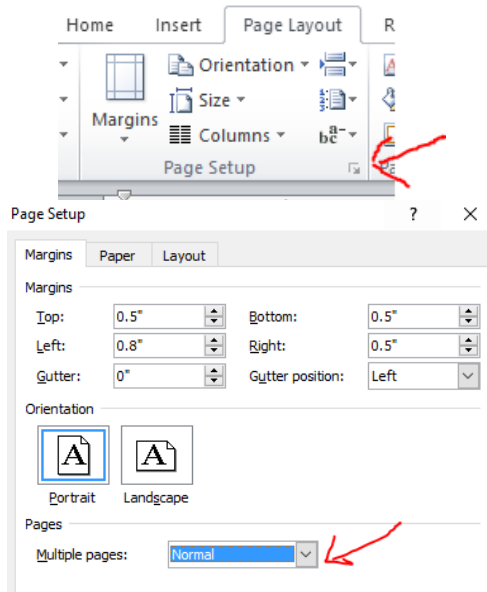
Home Insert Page Layout R

Orientation
Size
Columns
Margins
Page Setup

Page Setup ? ×

Margins Paper Layout

Margins

Top: 0.5" Bottom: 0.5"
Left: 0.8" Right: 0.5"
Gutter: 0" Gutter position: Left

Orientation

A A
Portrait Landscape

Pages

Multiple pages: Normal